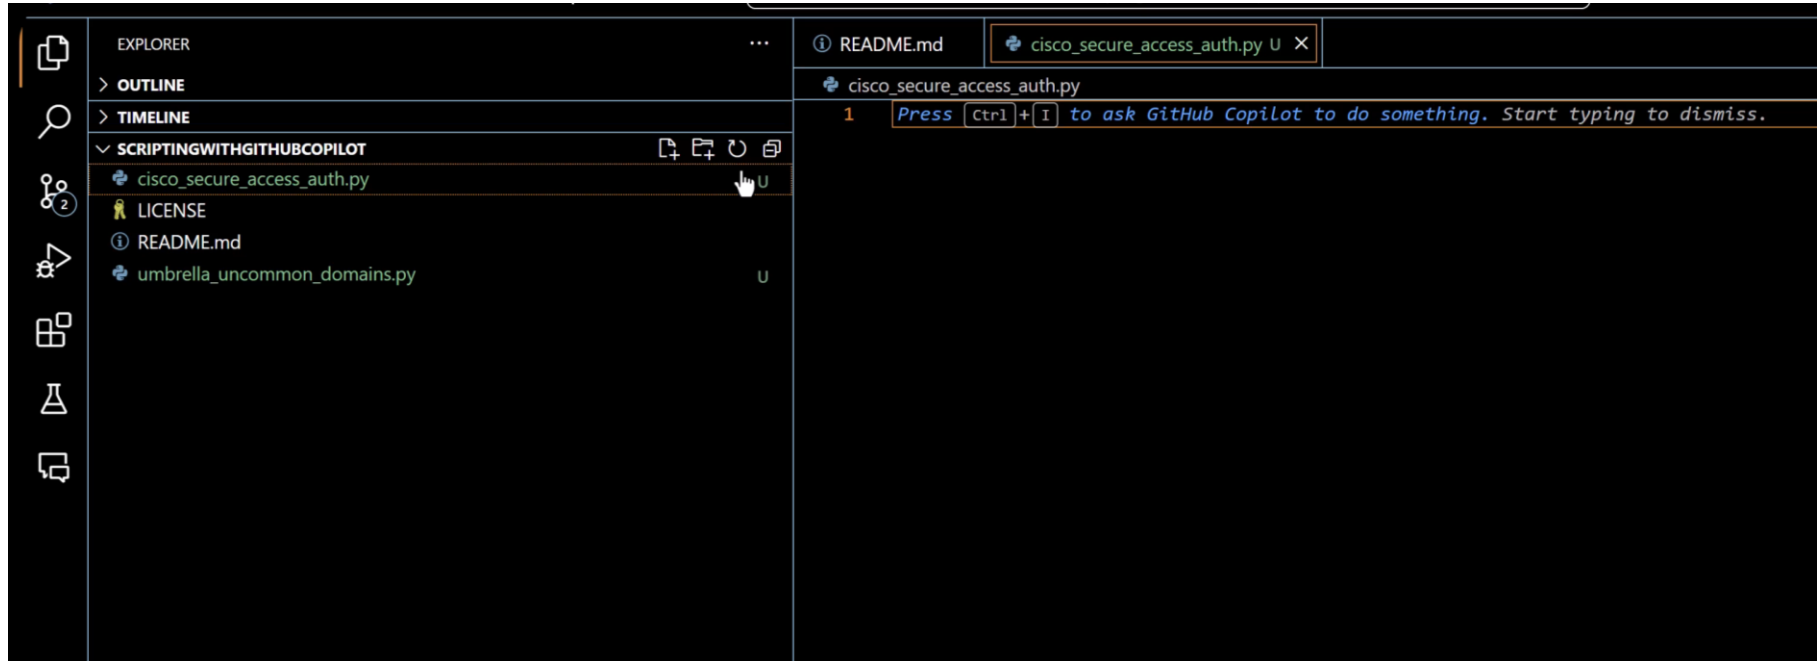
EXPLORER ...
OUTLINE
TIMELINE
SCRIPTINGWITHGITHUBCOPILOT
cisco_secure_access_auth.py U
LICENSE
README.md
umbrella_uncommon_domains.py U

README.md
cisco_secure_access_auth.py U ×

cisco_secure_access_auth.py
1 Press Ctrl + I to ask GitHub Copilot to do something. Start typing to dismiss.